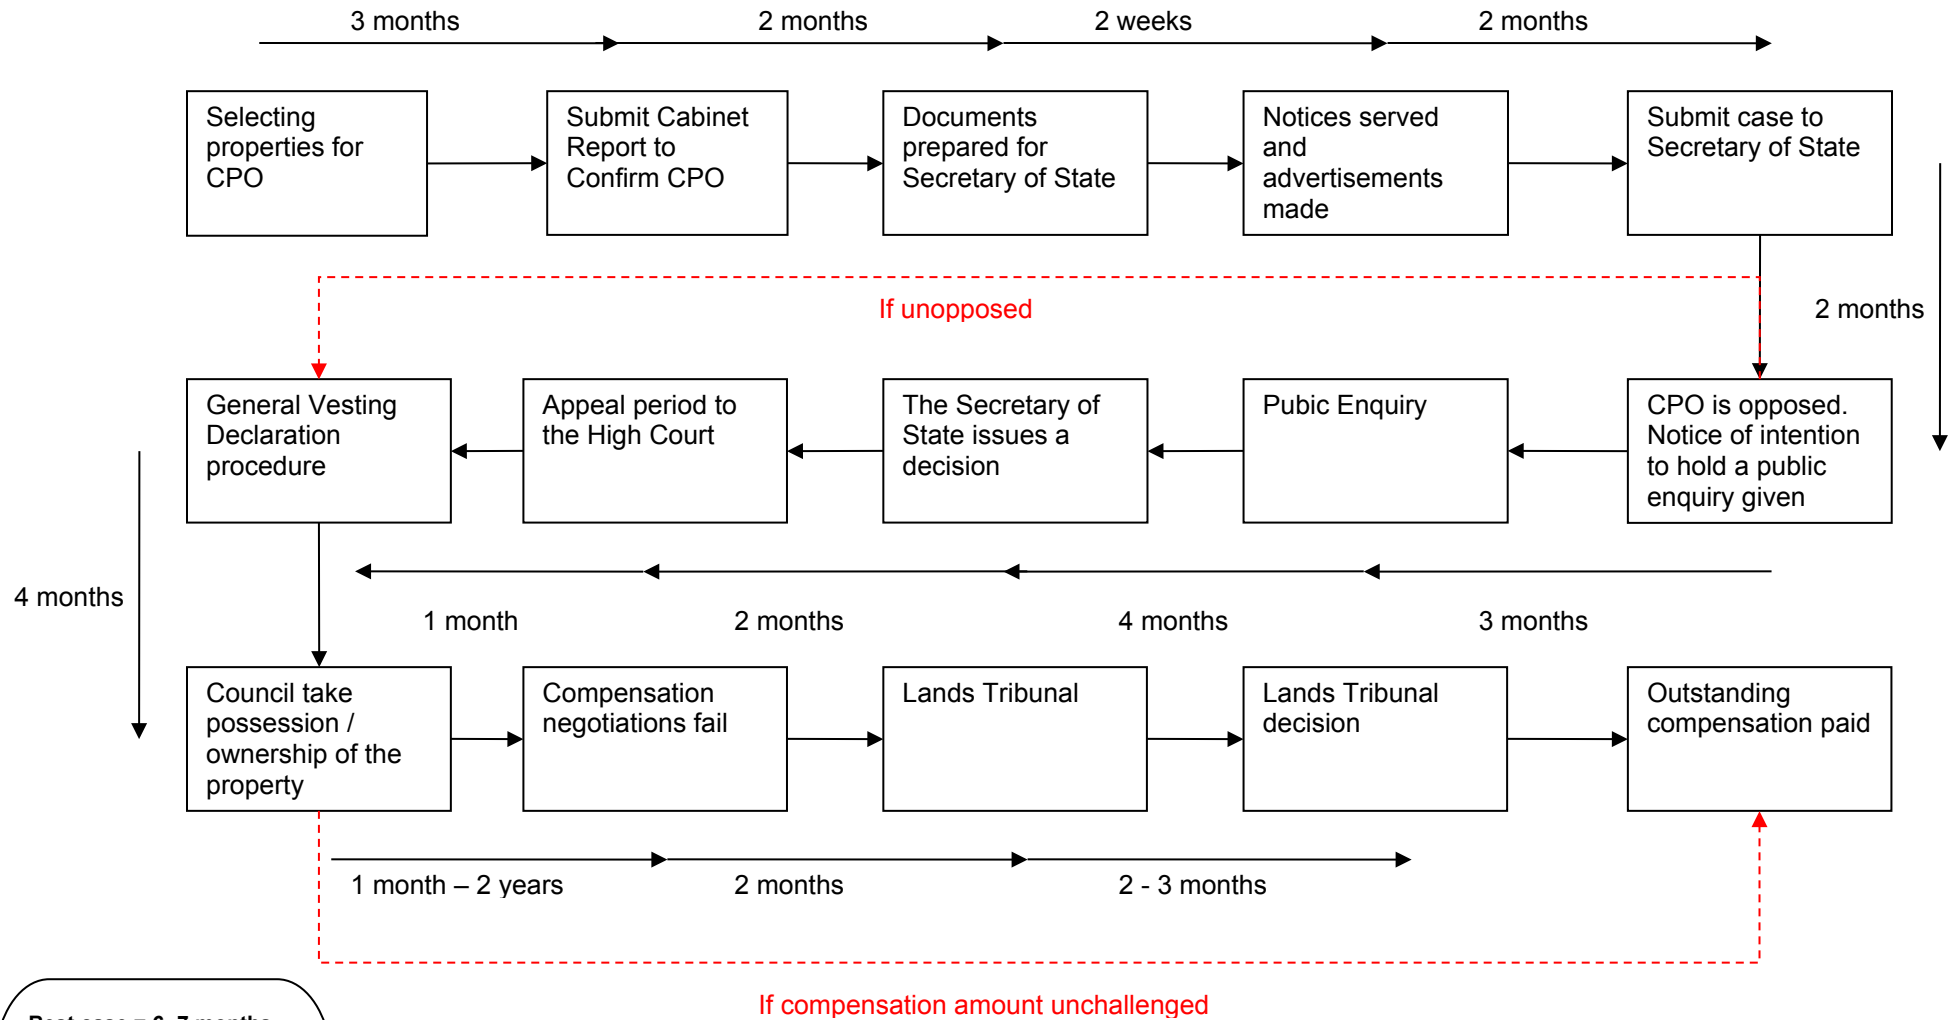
3 months
2 months
2 weeks
2 months

Selecting properties for CPO

Submit Cabinet Report to Confirm CPO

Documents prepared for Secretary of State

Notices served and advertisements made

Submit case to Secretary of State

If unopposed

2 months

General Vesting Declaration procedure

Appeal period to the High Court

The Secretary of State issues a decision

Pubic Enquiry

CPO is opposed. Notice of intention to hold a public enquiry given

4 months

1 month
2 months
4 months
3 months

Council take possession / ownership of the property

Compensation negotiations fail

Lands Tribunal

Lands Tribunal decision

Outstanding compensation paid

1 month – 2 years
2 months
2 - 3 months

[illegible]

If compensation amount unchallenged